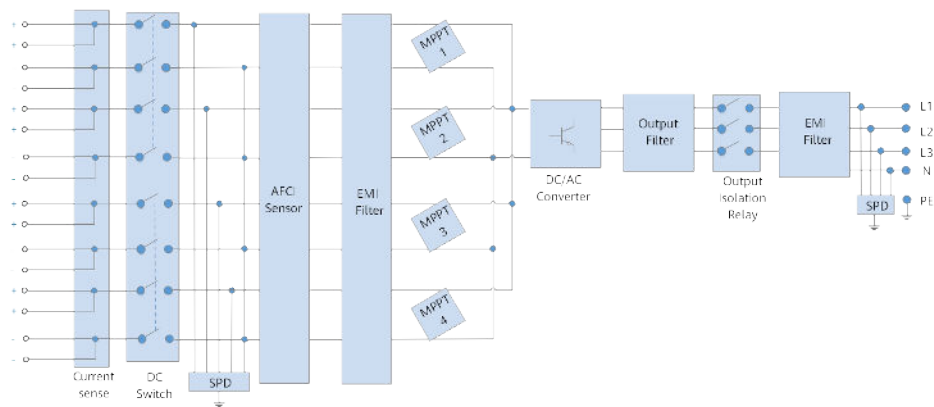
+
+
-
-
+
+
-
-
+
+
-
-
+
+
-
-

Current sense

DC Switch

SPD

AFCI Sensor

EMI Filter

MPPT 1

MPPT 2

MPPT 3

MPPT 4

DC/AC Converter

Output Filter

Output Isolation Relay

EMI Filter

SPD

L1
L2
L3
N
PE